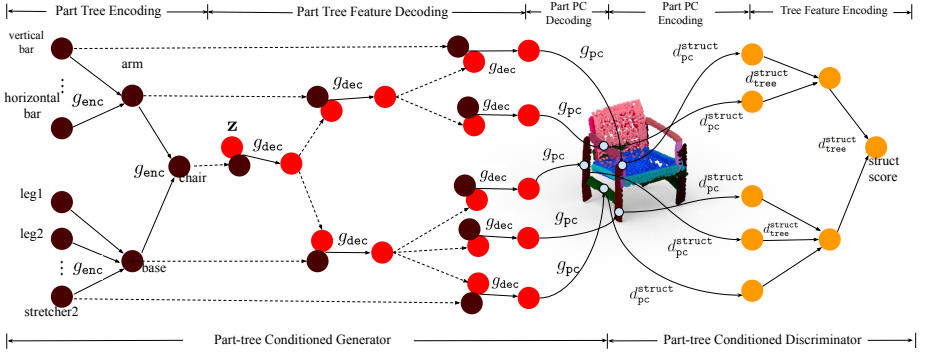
Part Tree Encoding | Part Tree Feature Decoding | Part PC Decoding | Part PC Encoding | Tree Feature Encoding

vertical bar
arm
⋮
horizontal bar
$g_{\text{enc}}$
$g_{\text{enc}}$
chair
$\mathbf{z}$
$g_{\text{dec}}$
$g_{\text{dec}}$
$g_{\text{dec}}$
$g_{\text{dec}}$
$g_{\text{pc}}$
$g_{\text{pc}}$
$d^{\text{struct}}_{\text{pc}}$
$d^{\text{struct}}_{\text{tree}}$
$d^{\text{struct}}_{\text{pc}}$
$d^{\text{struct}}_{\text{tree}}$
struct score
$g_{\text{pc}}$
leg1
leg2
⋮
$g_{\text{enc}}$
base
$g_{\text{dec}}$
$g_{\text{dec}}$
$g_{\text{dec}}$
$g_{\text{dec}}$
$g_{\text{pc}}$
$g_{\text{pc}}$
$d^{\text{struct}}_{\text{pc}}$
$d^{\text{struct}}_{\text{tree}}$
$d^{\text{struct}}_{\text{pc}}$
stretcher2

Part-tree Conditioned Generator
Part-tree Conditioned Discriminator